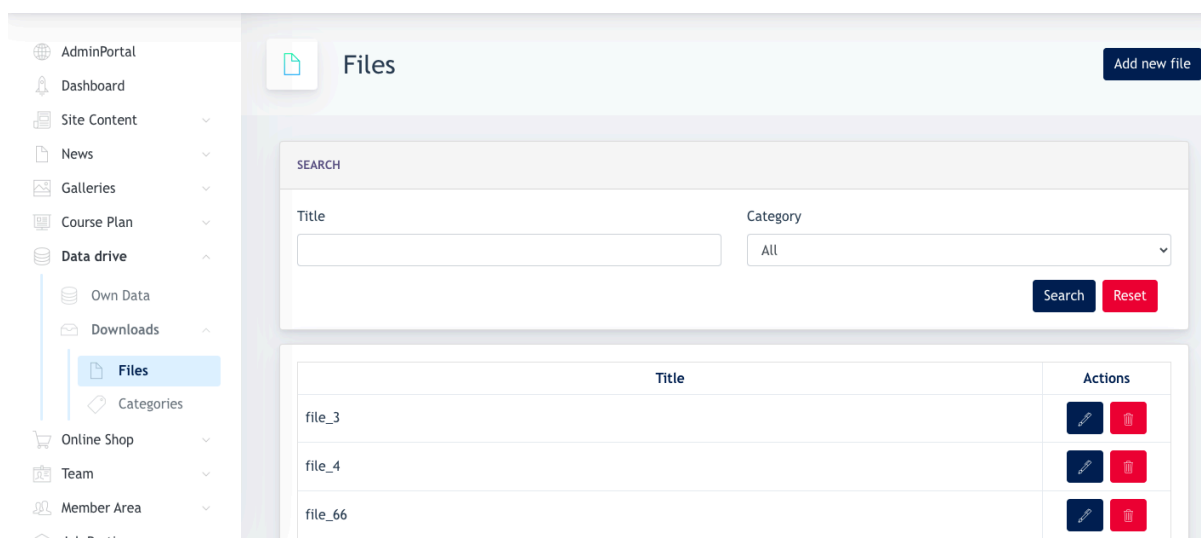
AdminPortal
Dashboard
Site Content
News
Galleries
Course Plan
Data drive
Own Data
Downloads
Files
Categories
Online Shop
Team
Member Area

Files

Add new file

SEARCH

Title

Category

All

Search Reset

| Title | Actions |
|---|---|
| file_3 | |
| file_4 | |
| file_66 | |